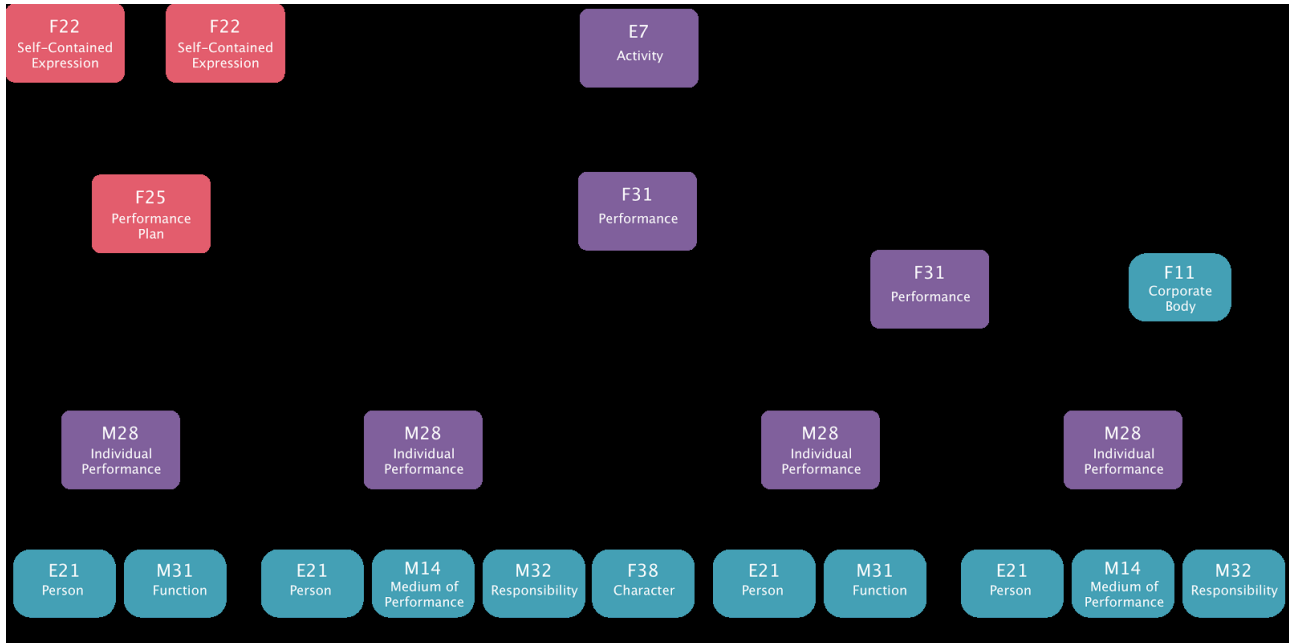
F22
Self-Contained Expression

F22
Self-Contained Expression

E7
Activity

F25
Performance Plan

F31
Performance

F31
Performance

F11
Corporate Body

M28
Individual Performance

M28
Individual Performance

M28
Individual Performance

M28
Individual Performance

E21
Person

M31
Function

E21
Person

M14
Medium of Performance

M32
Responsibility

F38
Character

E21
Person

M31
Function

E21
Person

M14
Medium of Performance

M32
Responsibility